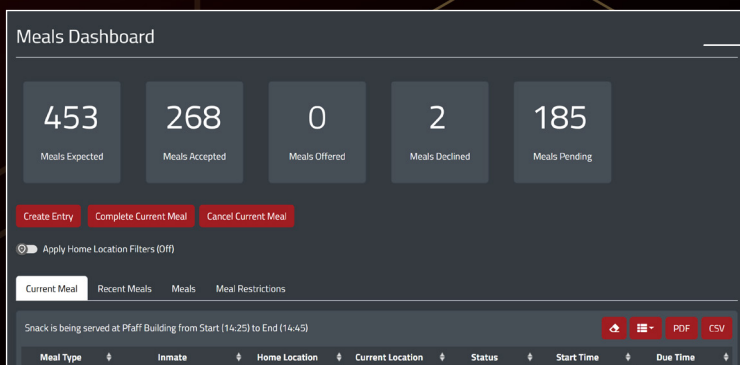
Meals Dashboard

453
Meals Expected

268
Meals Accepted

0
Meals Offered

2
Meals Declined

185
Meals Pending

Create Entry | Complete Current Meal | Cancel Current Meal

Apply Home Location Filters (Off)

Current Meal | Recent Meals | Meals | Meal Restrictions

Snack is being served at Pfaff Building from Start (14:25) to End (14:45)

PDF | CSV

| Meal Type | Inmate | Home Location | Current Location | Status | Start Time | Due Time |
|---|---|---|---|---|---|---|